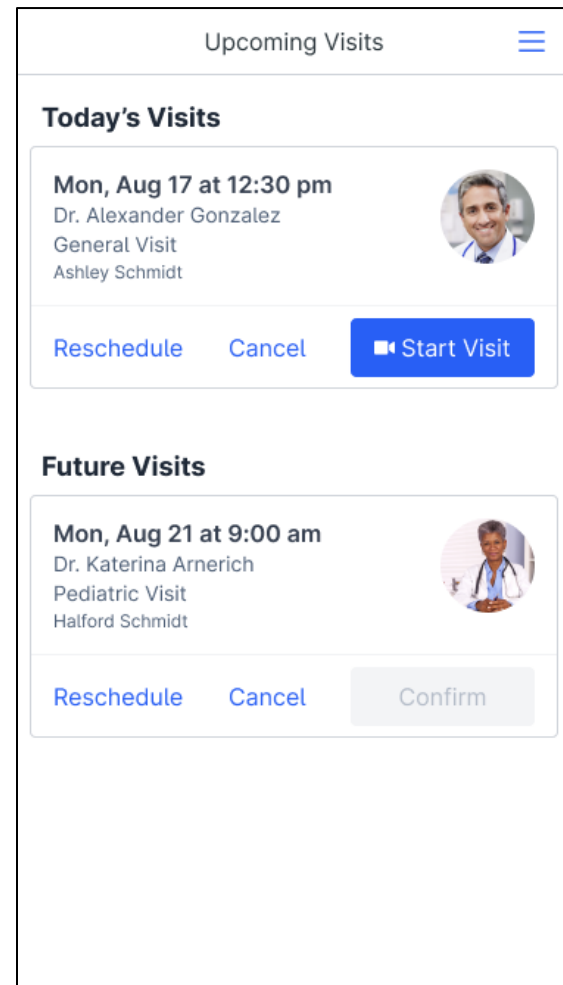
Upcoming Visits

Today’s Visits

Mon, Aug 17 at 12:30 pm
Dr. Alexander Gonzalez
General Visit
Ashley Schmidt

Reschedule Cancel Start Visit

Future Visits

Mon, Aug 21 at 9:00 am
Dr. Katerina Arnerich
Pediatric Visit
Halford Schmidt

Reschedule Cancel Confirm